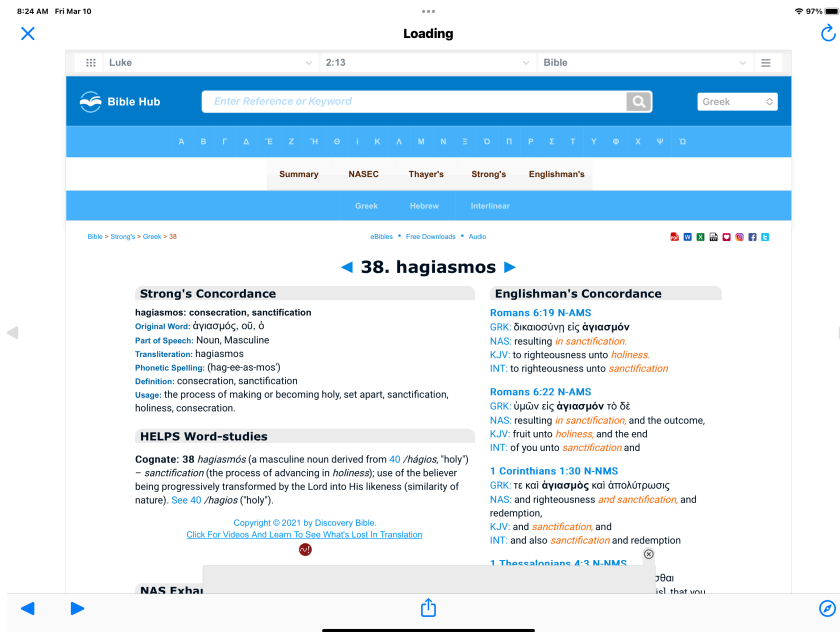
8:24 AM Fri Mar 10
97%
Loading

Luke
2:13
Bible

Bible Hub
Enter Reference or Keyword
Greek

Α Β Γ Δ Ε Ζ Η Θ Ι Κ Λ Μ Ν Ξ Ο Π Ρ Σ Τ Υ Φ Χ Ψ Ω

Summary NASEC Thayer's Strong's Englishman's

Greek Hebrew Interlinear

Bible > Strong's > Greek > 38
eBibles • Free Downloads • Audio

◄ 38. hagiasmos ►

Strong's Concordance

hagiasmos: consecration, sanctification
Original Word: ἁγιασμός, οῦ, ὁ
Part of Speech: Noun, Masculine
Transliteration: hagiasmos
Phonetic Spelling: (hag-ee-as-mos')
Definition: consecration, sanctification
Usage: the process of making or becoming holy, set apart, sanctification, holiness, consecration.

HELPS Word-studies

Cognate: 38 hagiasmós (a masculine noun derived from 40 /hágios, "holy") – sanctification (the process of advancing in holiness); use of the believer being progressively transformed by the Lord into His likeness (similarity of nature). See 40 /hagios ("holy").

Copyright © 2021 by Discovery Bible.
Click For Videos And Learn To See What's Lost In Translation

NAS Exha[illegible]

Englishman's Concordance

Romans 6:19 N-AMS
GRK: δικαιοσύνη εἰς ἁγιασμόν
NAS: resulting in sanctification.
KJV: to righteousness unto holiness.
INT: to righteousness unto sanctification

Romans 6:22 N-AMS
GRK: ὑμῶν εἰς ἁγιασμόν τὸ δὲ
NAS: resulting in sanctification, and the outcome,
KJV: fruit unto holiness, and the end
INT: of you unto sanctification and

1 Corinthians 1:30 N-NMS
GRK: τε καὶ ἁγιασμὸς καὶ ἀπολύτρωσις
NAS: and righteousness and sanctification, and redemption,
KJV: and sanctification, and
INT: and also sanctification and redemption

1 Thessalonians 4:3 N-NMS
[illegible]θαι
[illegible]is] that you